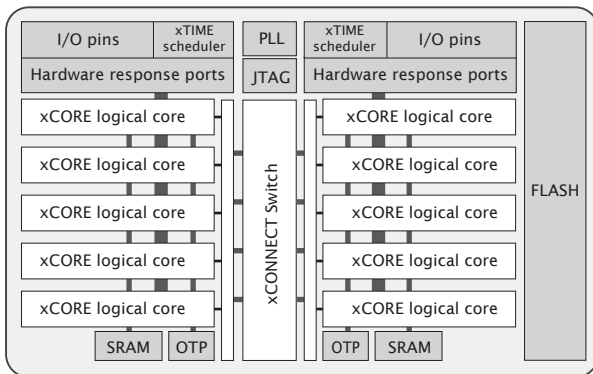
I/O pins

xTIME scheduler

PLL

xTIME scheduler

I/O pins

Hardware response ports

JTAG

Hardware response ports

xCORE logical core

xCORE logical core

xCORE logical core

xCORE logical core

xCORE logical core

xCONNECT Switch

xCORE logical core

xCORE logical core

xCORE logical core

xCORE logical core

xCORE logical core

FLASH

SRAM

OTP

OTP

SRAM